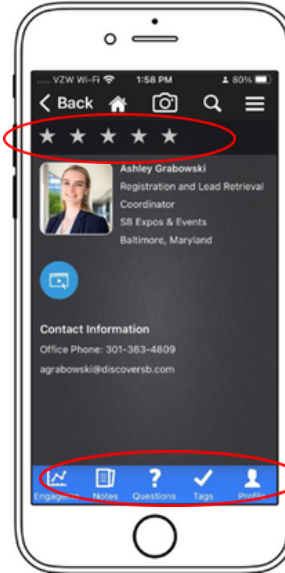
VZW Wi-Fi 1:58 PM 80%

Back

Ashley Grabowski
Registration and Lead Retrieval Coordinator
SB Expos & Events
Baltimore, Maryland

Contact Information
Office Phone: 301-363-4809
agrabowski@discoversb.com

Engagement Notes Questions Tags Profile